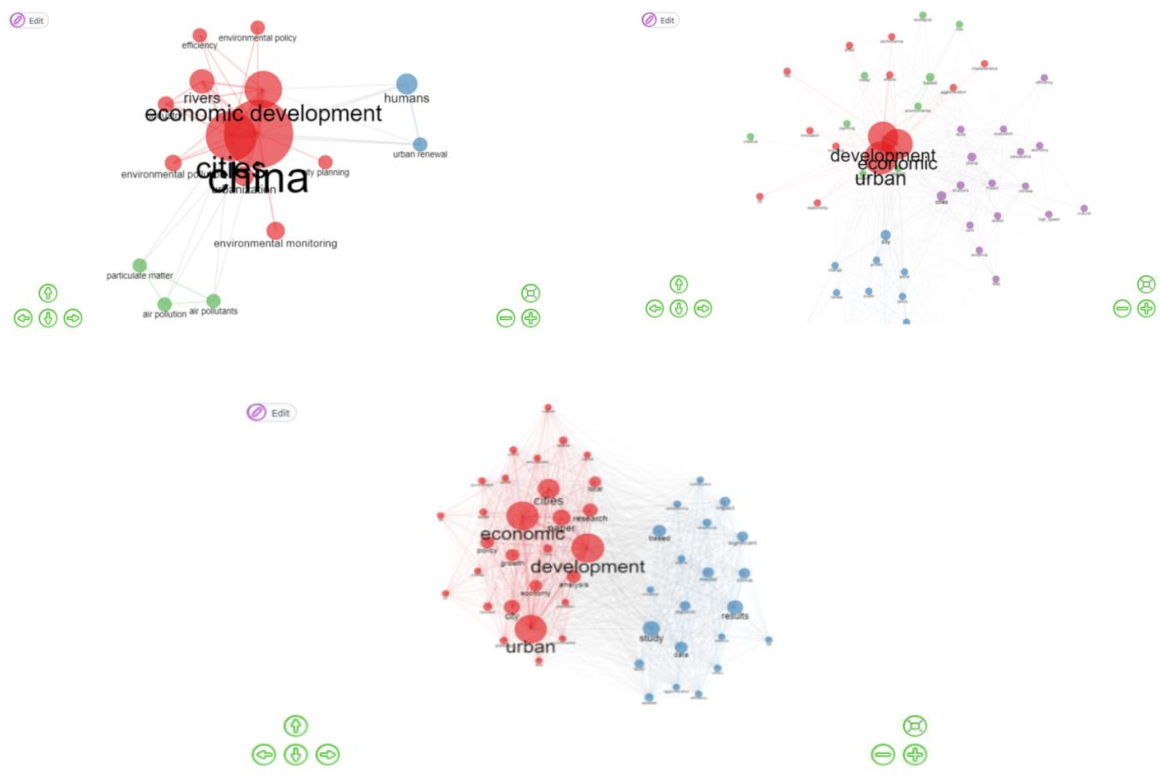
Edit

efficiency
environmental policy
rivers
economic development
humans
cities
china
urbanization
environmental po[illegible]
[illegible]ty planning
urban renewal
environmental monitoring
particulate matter
air pollution
air pollutants

Edit

development
economic
urban
city

Edit

cities
economic
paper
research
policy
growth
development
analysis
economy
city
urban
based
study
results
data